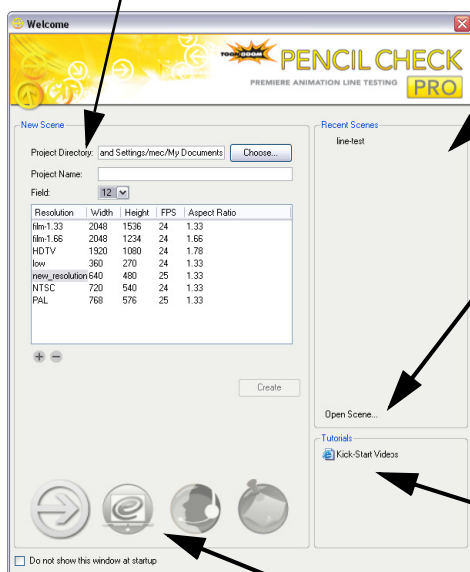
Welcome

TOONBOOM PENCIL CHECK
PREMIERE ANIMATION LINE TESTING PRO

New Scene

Project Directory: and Settings/mec/My Documents Choose...

Project Name:

Field: 12

| Resolution | Width | Height | FPS | Aspect Ratio |
|---|---|---|---|---|
| film-1.33 | 2048 | 1536 | 24 | 1.33 |
| film-1.66 | 2048 | 1234 | 24 | 1.66 |
| HDTV | 1920 | 1080 | 24 | 1.78 |
| low | 360 | 270 | 24 | 1.33 |
| new_resolution | 640 | 480 | 25 | 1.33 |
| NTSC | 720 | 540 | 24 | 1.33 |
| PAL | 768 | 576 | 25 | 1.33 |

+ −

Create

Recent Scenes

line-test

Open Scene...

Tutorials

Kick-Start Videos

Do not show this window at startup